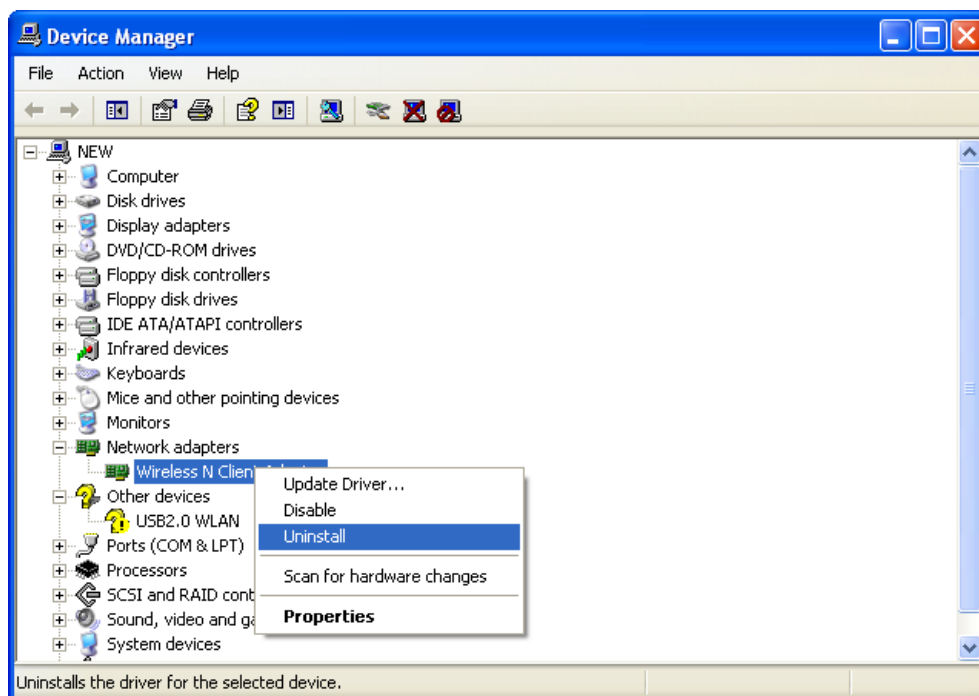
Device Manager

File Action View Help

NEW
Computer
Disk drives
Display adapters
DVD/CD-ROM drives
Floppy disk controllers
Floppy disk drives
IDE ATA/ATAPI controllers
Infrared devices
Keyboards
Mice and other pointing devices
Monitors
Network adapters
Wireless N Client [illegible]
Other devices
USB2.0 WLAN
Ports (COM & LPT)
Processors
SCSI and RAID cont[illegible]
Sound, video and ga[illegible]
System devices

Update Driver...
Disable
Uninstall
Scan for hardware changes
Properties

Uninstalls the driver for the selected device.